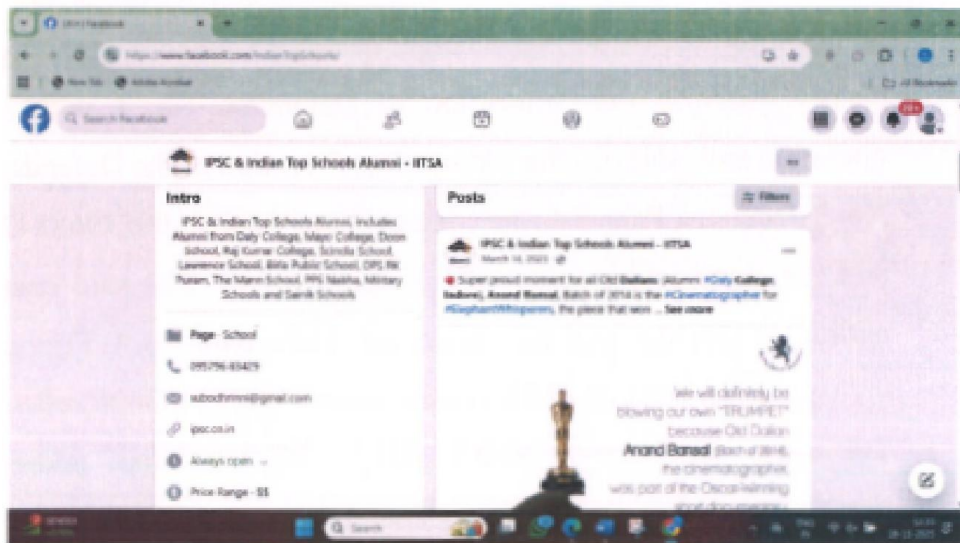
IPSC & Indian Top Schools Alumni - IITSA

Intro

IPSC & Indian Top Schools Alumni, includes Alumni from Daly College, Mayo College, Doon School, Raj Kumar College, Scindia School, Lawrence School, Birla Public School, DPS RK Puram, The Mann School, PPS Nabha, Military Schools and Sainik Schools

Page · School

095796-83429

subodhmm@gmail.com

ipsc.co.in

Always open

Price Range · $$

Posts

Filters

IPSC & Indian Top Schools Alumni - IITSA

March 14, 2023

Super proud moment for all Old Dalians (Alumni #Daly College, Indore), Anand Bansal, Batch of 2014 is the #Cinematographer for #ElephantWhisperers, the piece that won ... See more

We will definitely be blowing our own "TRUMPET" because Old Dalian Anand Bansal (Batch of 2014), the cinematographer, was part of the Oscar-winning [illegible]

Search Facebook

Search

99+